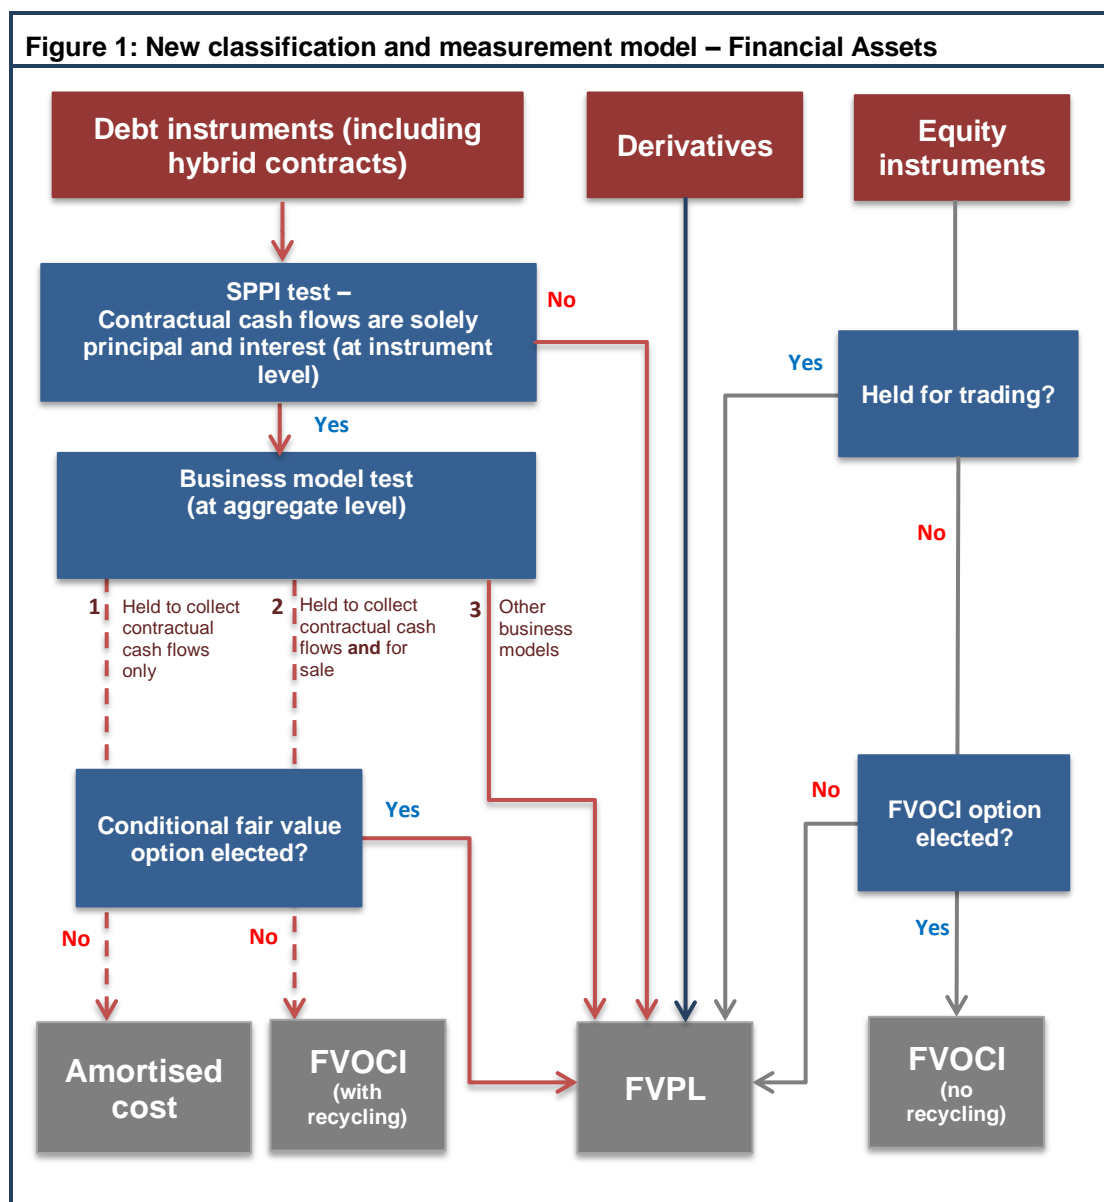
Figure 1: New classification and measurement model – Financial Assets

Debt instruments (including hybrid contracts)

Derivatives

Equity instruments

SPPI test – Contractual cash flows are solely principal and interest (at instrument level)

No

Yes

Held for trading?

Yes

Business model test (at aggregate level)

No

1 Held to collect contractual cash flows only

2 Held to collect contractual cash flows and for sale

3 Other business models

Conditional fair value option elected?

Yes

No

FVOCI option elected?

No

No

Yes

Amortised cost

FVOCI (with recycling)

FVPL

FVOCI (no recycling)